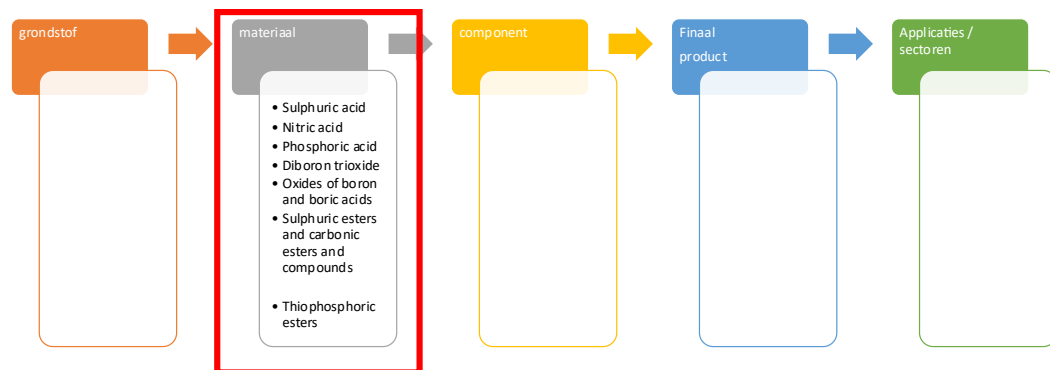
grondstof

materiaal

- Sulphuric acid
- Nitric acid
- Phosphoric acid
- Diboron trioxide
- Oxides of boron and boric acids
- Sulphuric esters and carbonic esters and compounds
- Thiophosphoric esters

component

Finaal product

Applicaties / sectoren